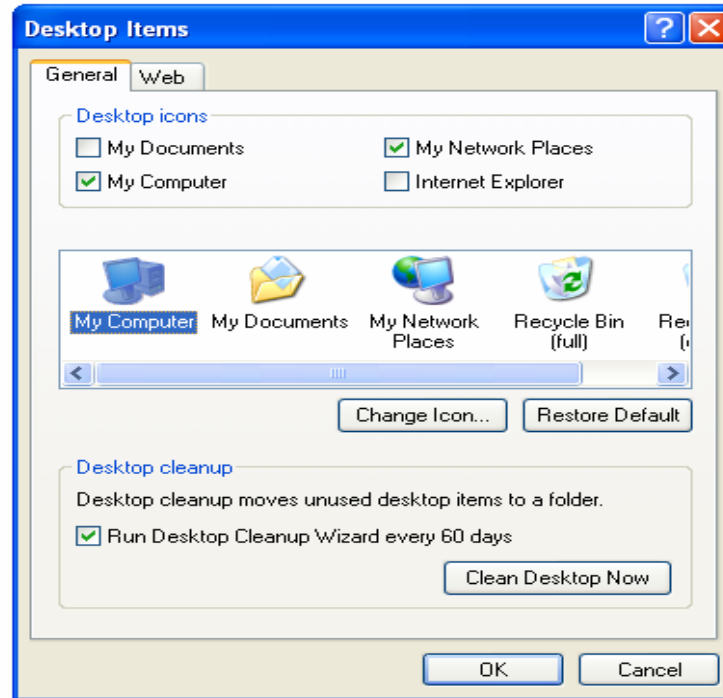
Desktop Items

General Web

Desktop icons

My Documents
My Network Places
My Computer
Internet Explorer

My Computer
My Documents
My Network Places
Recycle Bin (full)
Re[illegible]

Change Icon...
Restore Default

Desktop cleanup

Desktop cleanup moves unused desktop items to a folder.

Run Desktop Cleanup Wizard every 60 days

Clean Desktop Now

OK
Cancel